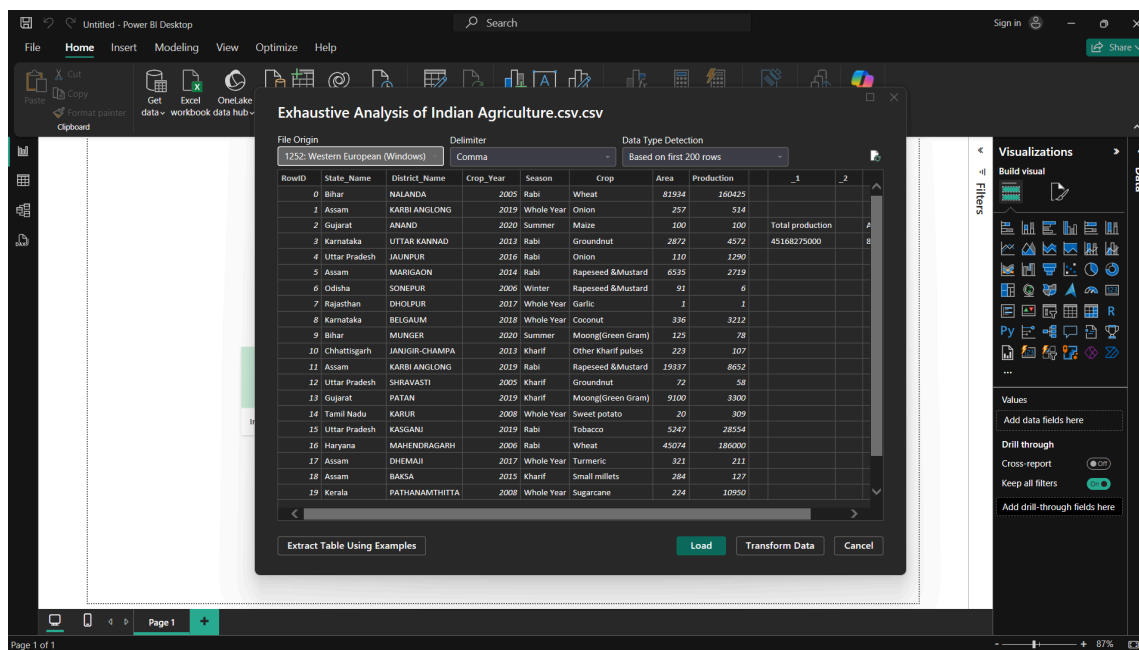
Untitled - Power BI Desktop

Search

Sign in

File Home Insert Modeling View Optimize Help

Share

Cut
Copy
Paste
Format painter
Clipboard

Get data
Excel workbook
OneLake data hub

Exhaustive Analysis of Indian Agriculture.csv.csv

File Origin
1252: Western European (Windows)

Delimiter
Comma

Data Type Detection
Based on first 200 rows

| RowID | State_Name | District_Name | Crop_Year | Season | Crop | Area | Production | _1 | _2 |
|---|---|---|---|---|---|---|---|---|---|
| 0 | Bihar | NALANDA | 2005 | Rabi | Wheat | 81934 | 160425 | | |
| 1 | Assam | KARBI ANGLONG | 2019 | Whole Year | Onion | 257 | 514 | | |
| 2 | Gujarat | ANAND | 2020 | Summer | Maize | 100 | 100 | Total production | A |
| 3 | Karnataka | UTTAR KANNAD | 2013 | Rabi | Groundnut | 2872 | 4572 | 45168275000 | 8 |
| 4 | Uttar Pradesh | JAUNPUR | 2016 | Rabi | Onion | 110 | 1290 | | |
| 5 | Assam | MARIGAON | 2014 | Rabi | Rapeseed &Mustard | 6535 | 2719 | | |
| 6 | Odisha | SONEPUR | 2006 | Winter | Rapeseed &Mustard | 91 | 6 | | |
| 7 | Rajasthan | DHOLPUR | 2017 | Whole Year | Garlic | 1 | 1 | | |
| 8 | Karnataka | BELGAUM | 2018 | Whole Year | Coconut | 336 | 3212 | | |
| 9 | Bihar | MUNGER | 2020 | Summer | Moong(Green Gram) | 125 | 78 | | |
| 10 | Chhattisgarh | JANJGIR-CHAMPA | 2013 | Kharif | Other Kharif pulses | 223 | 107 | | |
| 11 | Assam | KARBI ANGLONG | 2019 | Rabi | Rapeseed &Mustard | 19337 | 8652 | | |
| 12 | Uttar Pradesh | SHRAVASTI | 2005 | Kharif | Groundnut | 72 | 58 | | |
| 13 | Gujarat | PATAN | 2019 | Kharif | Moong(Green Gram) | 9100 | 3300 | | |
| 14 | Tamil Nadu | KARUR | 2008 | Whole Year | Sweet potato | 20 | 309 | | |
| 15 | Uttar Pradesh | KASGANJ | 2019 | Rabi | Tobacco | 5247 | 28554 | | |
| 16 | Haryana | MAHENDRAGARH | 2006 | Rabi | Wheat | 45074 | 186000 | | |
| 17 | Assam | DHEMAJI | 2017 | Whole Year | Turmeric | 321 | 211 | | |
| 18 | Assam | BAKSA | 2015 | Kharif | Small millets | 284 | 127 | | |
| 19 | Kerala | PATHANAMTHITTA | 2008 | Whole Year | Sugarcane | 224 | 10950 | | |

Extract Table Using Examples

Load Transform Data Cancel

Filters

Visualizations
Build visual

Values
Add data fields here
Drill through
Cross-report Off
Keep all filters On
Add drill-through fields here

Page 1

Page 1 of 1

87%